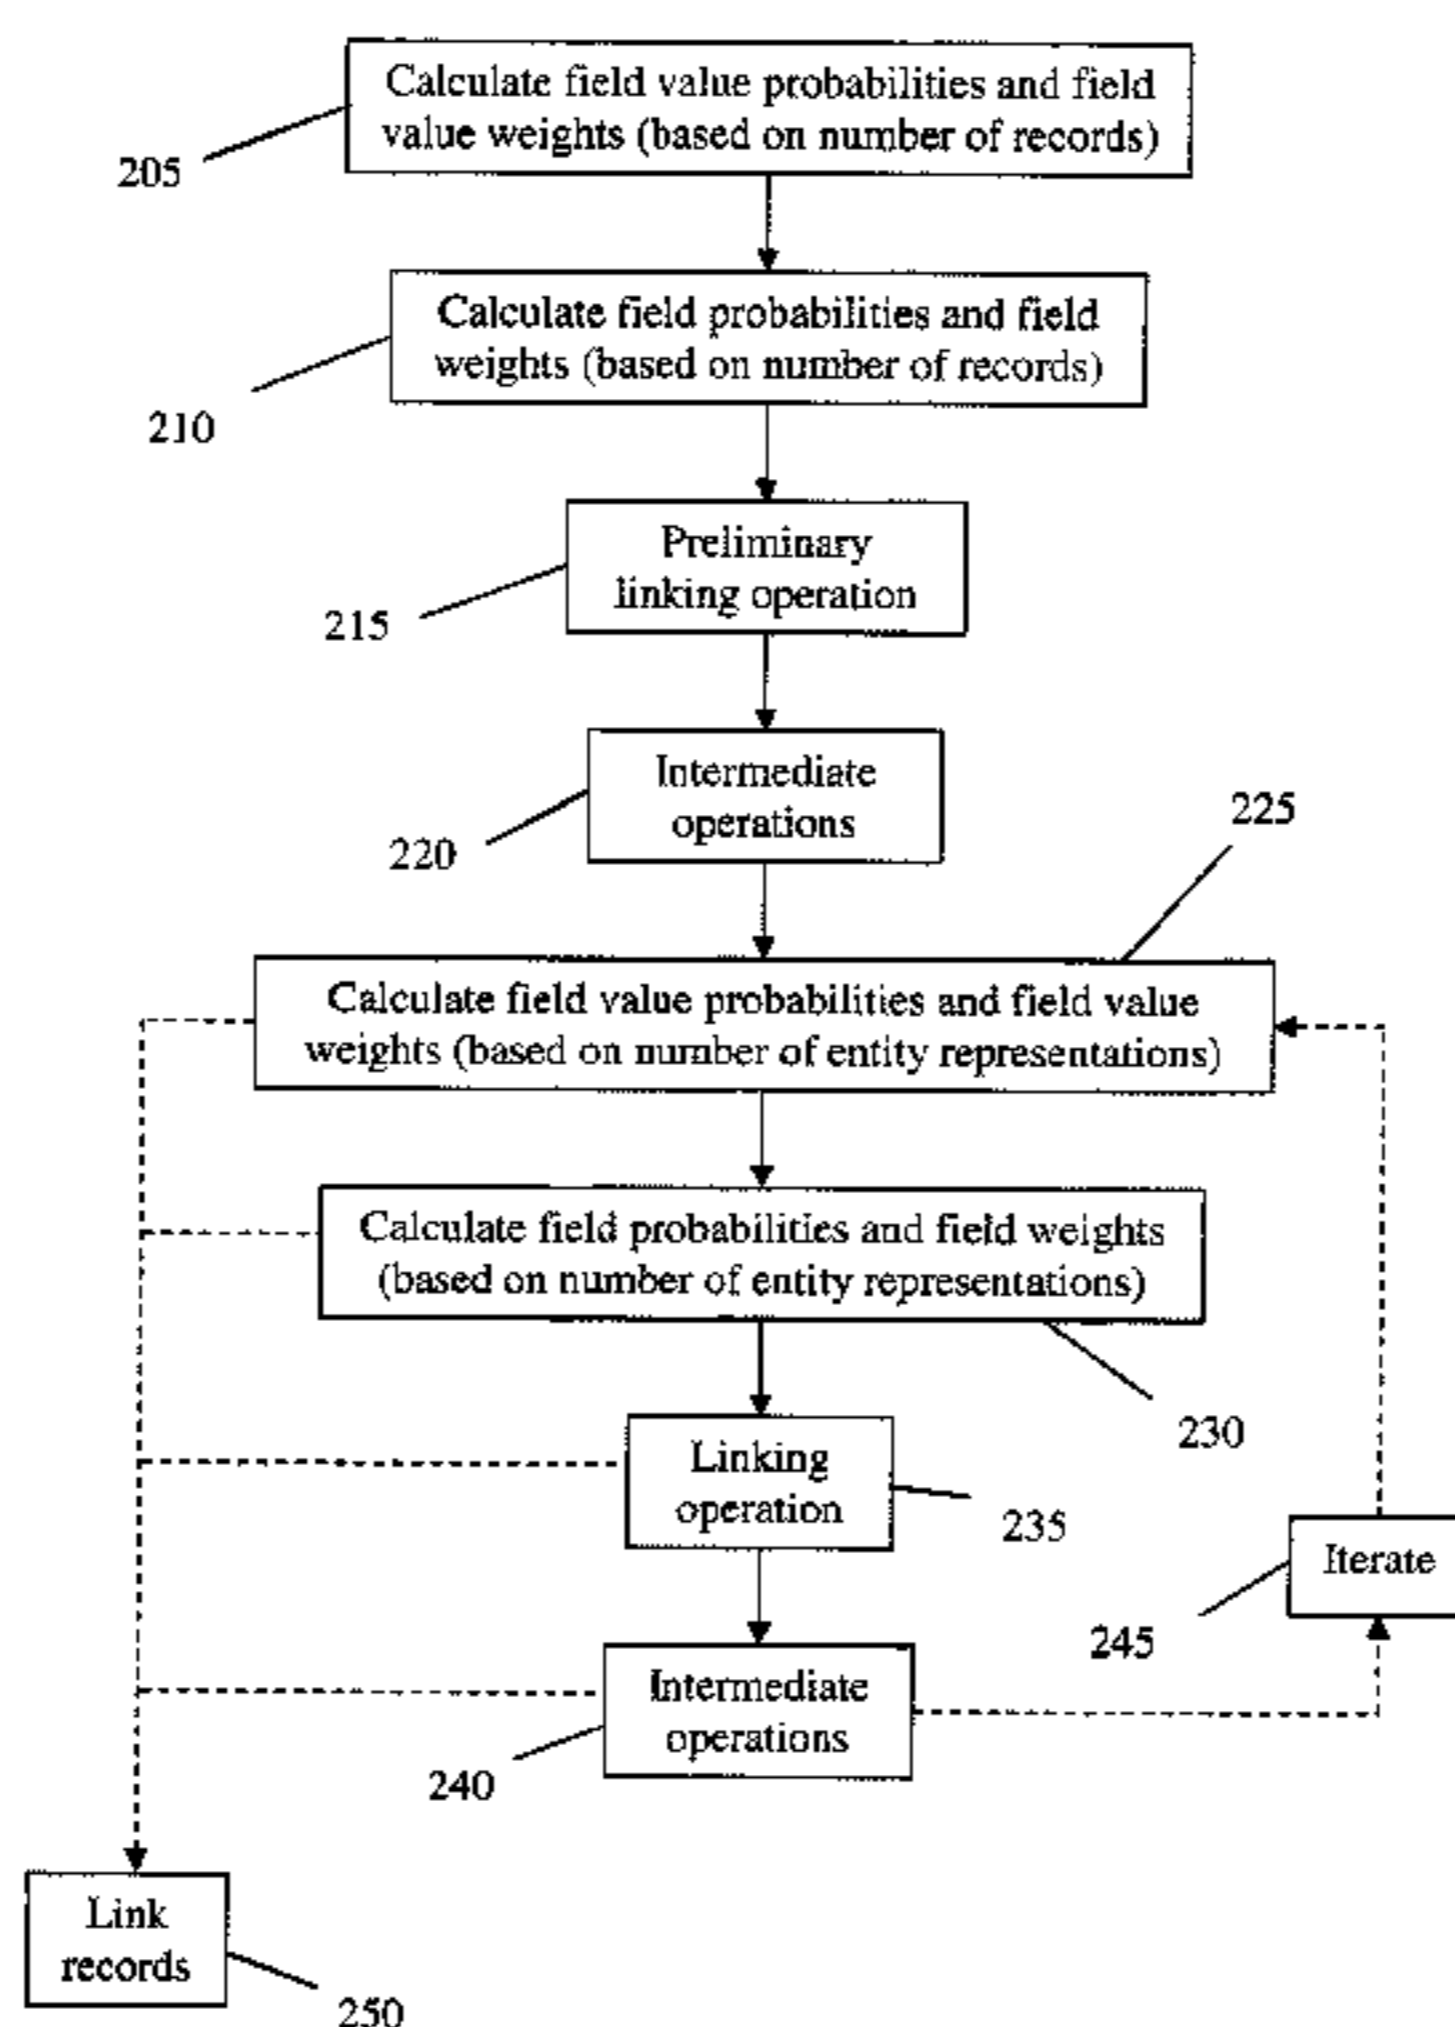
Calculate field value probabilities and field value weights (based on number of records)

205

Calculate field probabilities and field weights (based on number of records)

210

Preliminary linking operation

215

Intermediate operations

220

225

Calculate field value probabilities and field value weights (based on number of entity representations)

Calculate field probabilities and field weights (based on number of entity representations)

230

Linking operation

235

Iterate

245

Intermediate operations

240

Link records

250